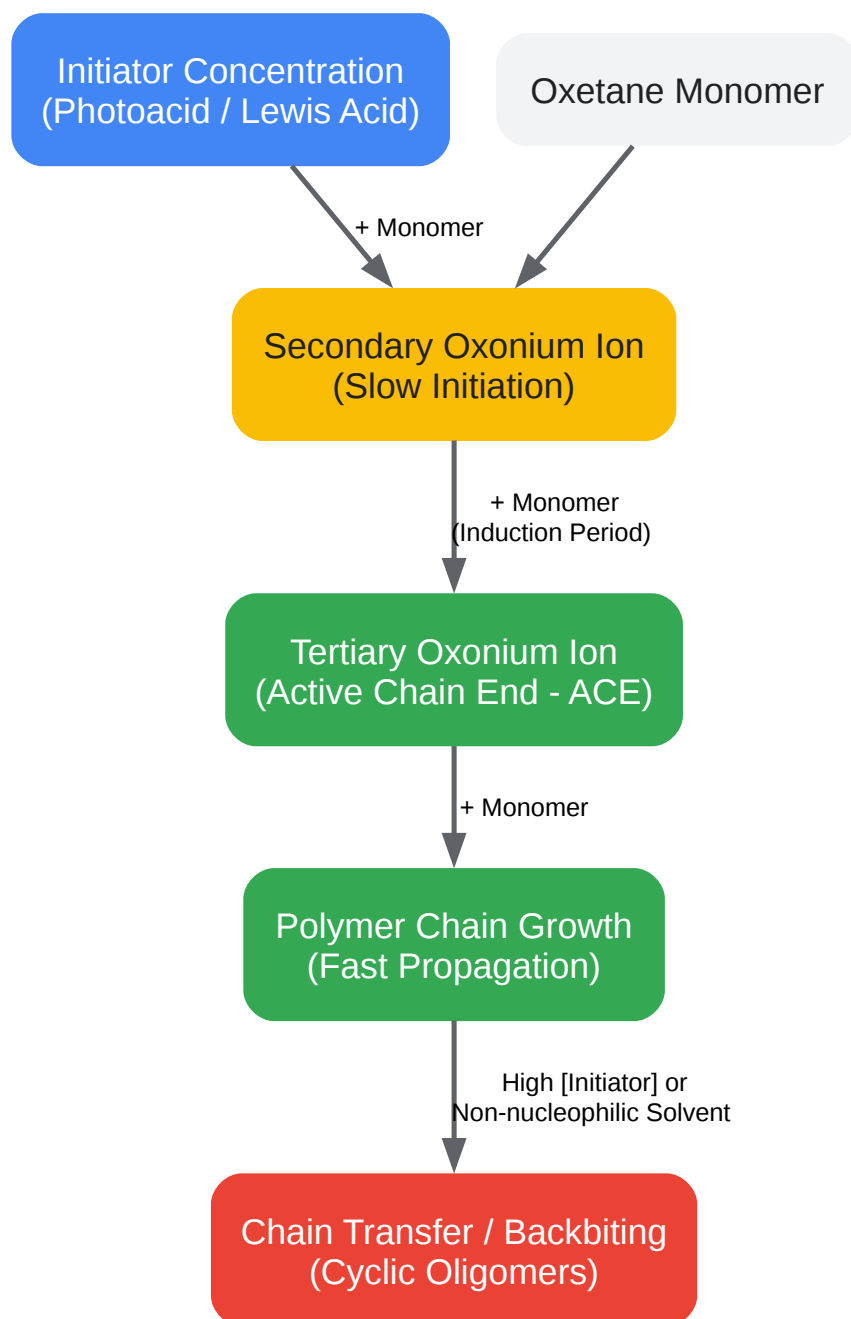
Initiator Concentration
(Photoacid / Lewis Acid)

Oxetane Monomer

+ Monomer

Secondary Oxonium Ion
(Slow Initiation)

+ Monomer
(Induction Period)

Tertiary Oxonium Ion
(Active Chain End - ACE)

+ Monomer

Polymer Chain Growth
(Fast Propagation)

High [Initiator] or
Non-nucleophilic Solvent

Chain Transfer / Backbiting
(Cyclic Oligomers)